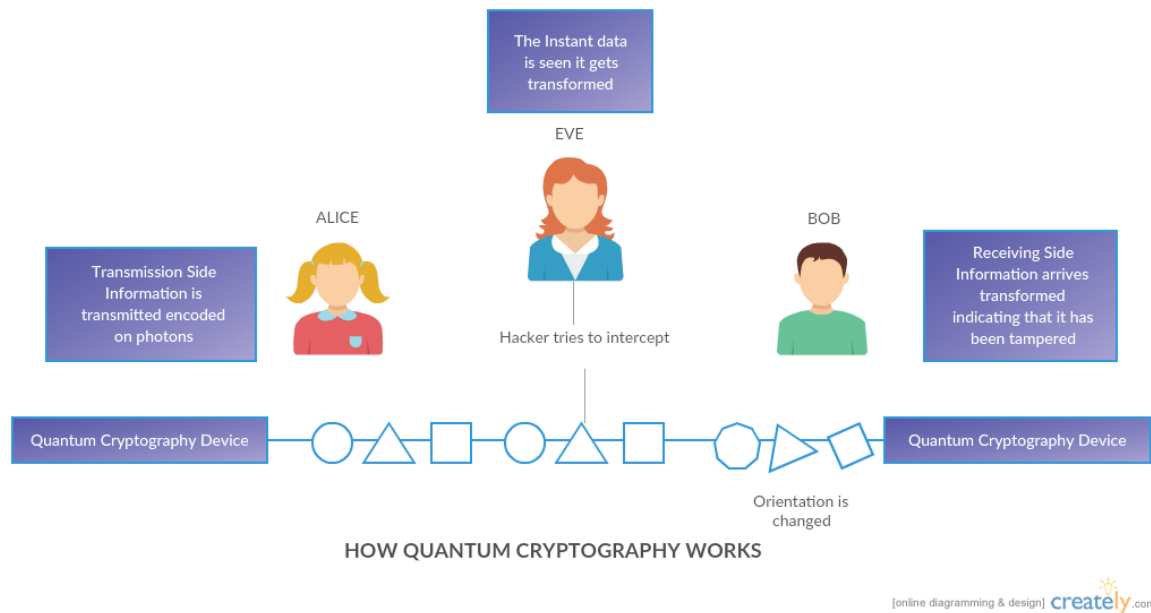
The Instant data is seen it gets transformed

EVE

ALICE

BOB

Transmission Side Information is transmitted encoded on photons

Hacker tries to intercept

Receiving Side Information arrives transformed indicating that it has been tampered

Quantum Cryptography Device

Quantum Cryptography Device

Orientation is changed

HOW QUANTUM CRYPTOGRAPHY WORKS

[online diagramming & design] creately.com